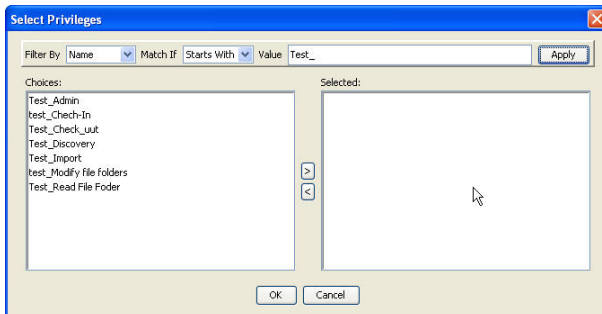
Select Privileges

Filter By Name Match If Starts With Value Test_ Apply

Choices:
Test_Admin
test_Chech-In
Test_Check_uut
Test_Discovery
Test_Import
test_Modify file folders
Test_Read File Foder

>
<

Selected:

OK Cancel